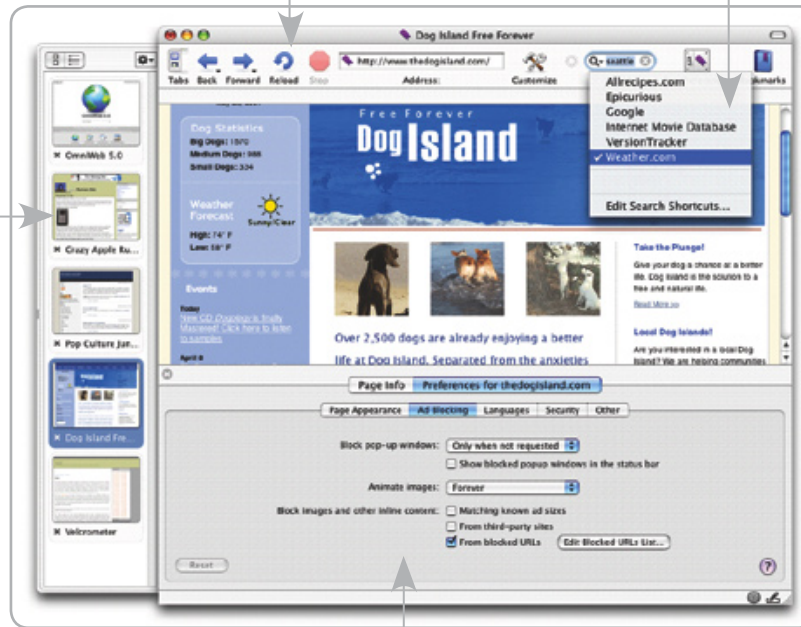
Dog Island Free Forever

Tabs Back Forward Reload Stop http://www.thedogisland.com/ Address: Customize seattle Bookmarks

Allrecipes.com
Epicurious
Google
Internet Movie Database
VersionTracker
✓ Weather.com
Edit Search Shortcuts...

OmniWeb 5.0
Crazy Apple Ru...
Pop Culture Jun...
Dog Island Fre...
Velcrometer

Dog Statistics
Big Dogs: 1570
Medium Dogs: 988
Small Dogs: 334

Weather Forecast
Sunny/Clear
High: 74° F
Low: 58° F

Events
Today
New CD Dogzilla is finally Mastered! Click here to listen to samples
April 8

Free Forever
Dog Island

Over 2,500 dogs are already enjoying a better life at Dog Island. Separated from the anxieties

Take the Plunge!
Give your dog a chance at a better life. Dog Island is the solution to a free and natural life.
Read More >>

Local Dog Islands!
Are you interested in a local Dog Island? We are helping communities

Page Info Preferences for thedogisland.com

Page Appearance Ad Blocking Languages Security Other

Block pop-up windows: Only when not requested
Show blocked popup windows in the status bar
Animate images: Forever
Block images and other inline content: Matching known ad sizes
From third-party sites
From blocked URLs Edit Blocked URLs List...

Reset
?